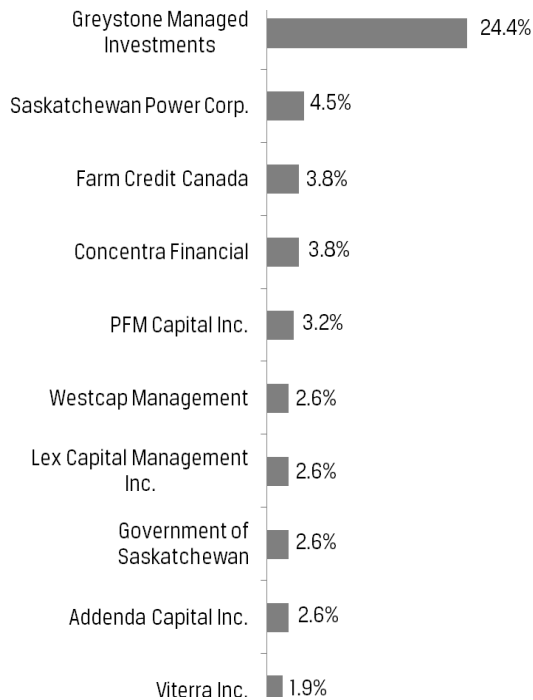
| | |
|---|---|
| Greystone Managed Investments | 24.4% |
| Saskatchewan Power Corp. | 4.5% |
| Farm Credit Canada | 3.8% |
| Concentra Financial | 3.8% |
| PFM Capital Inc. | 3.2% |
| Westcap Management | 2.6% |
| Lex Capital Management Inc. | 2.6% |
| Government of Saskatchewan | 2.6% |
| Addenda Capital Inc. | 2.6% |
| Viterra Inc. | 1.9% |